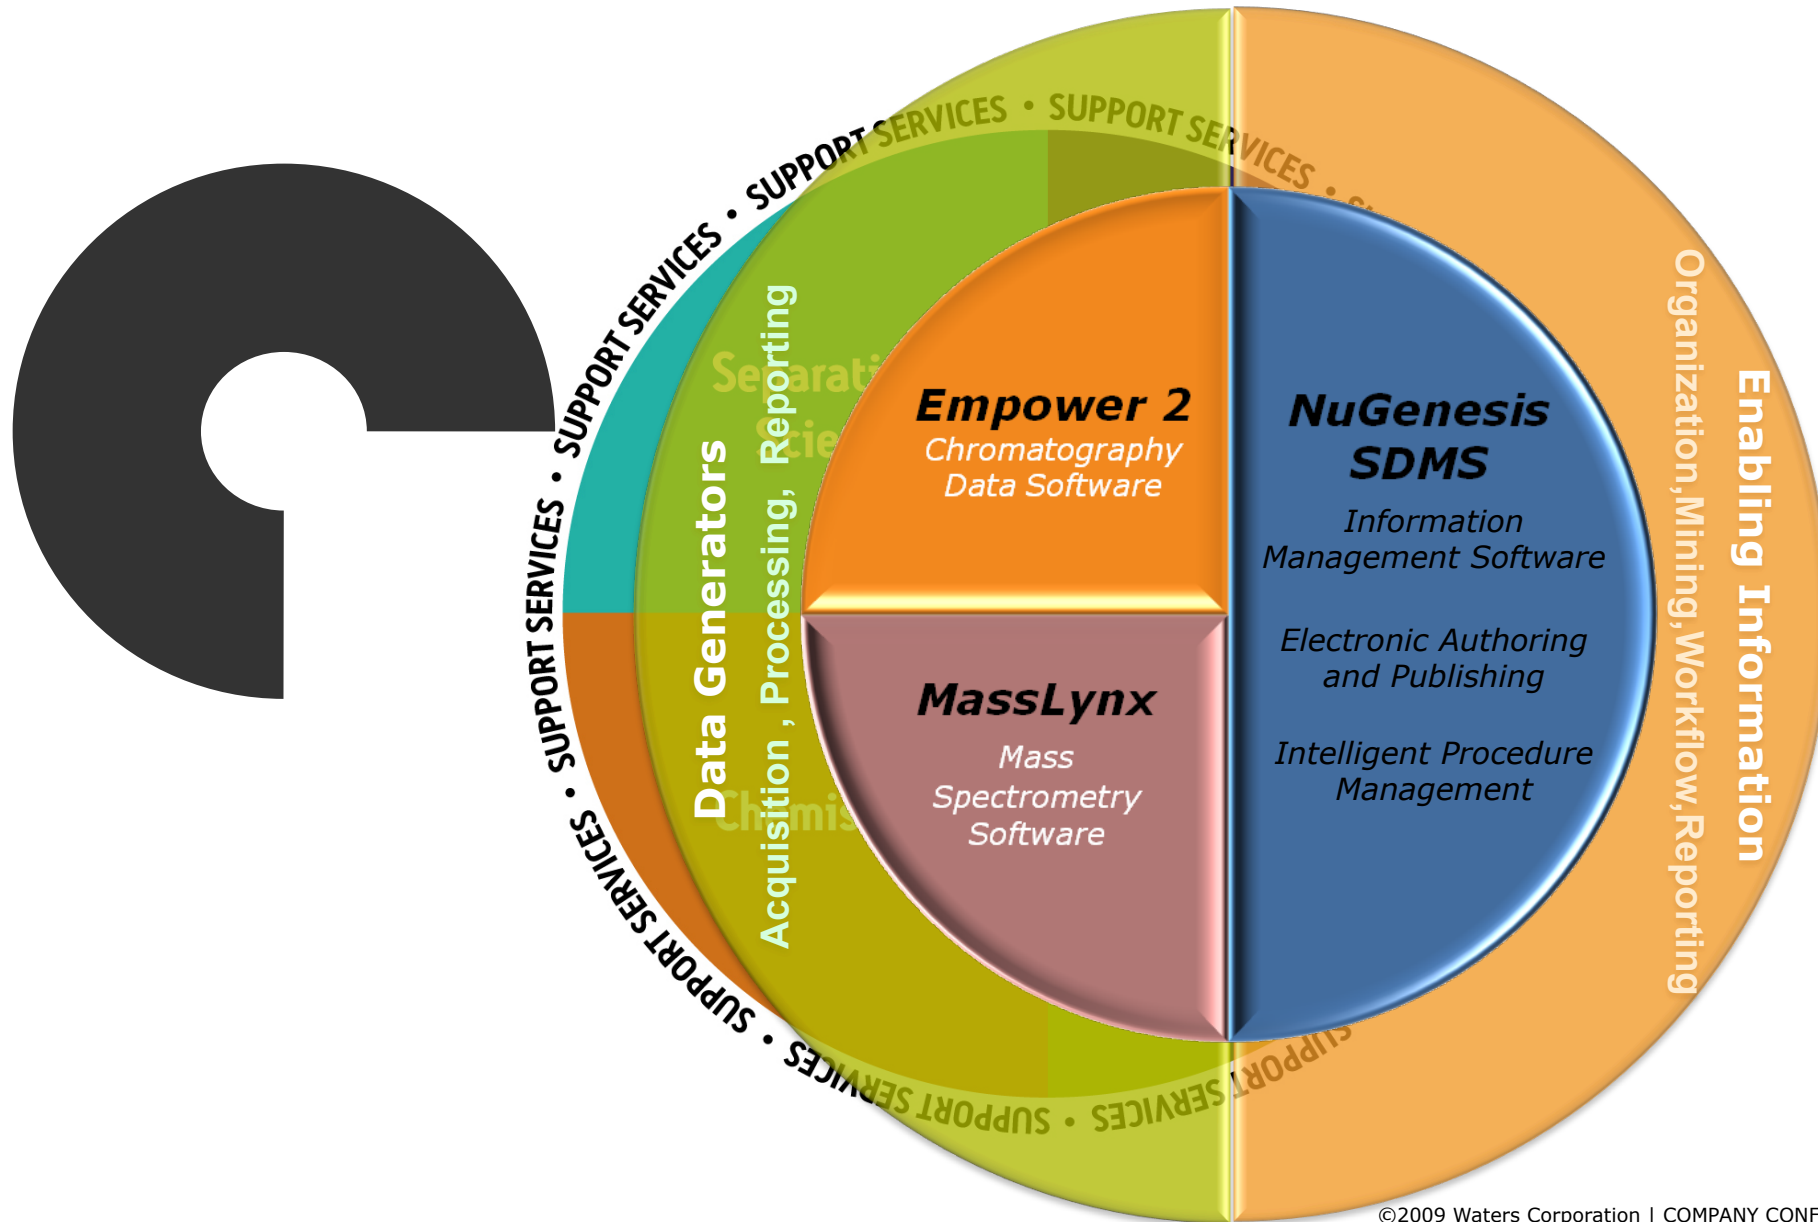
SUPPORT SERVICES • SUPPORT SERVICES • SUPPORT SERVICES • SUPPORT SERVICES • SUPPORT SERVICES • SUPPORT SERVICES • SUPPORT SERVICES • SUPPORT SERVICES • SUPPORT

Separati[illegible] Scie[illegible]

Chemis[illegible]

Data Generators

Acquisition , Processing, Reporting

Empower 2
Chromatography Data Software

MassLynx
Mass Spectrometry Software

NuGenesis SDMS
Information Management Software

Electronic Authoring and Publishing

Intelligent Procedure Management

Enabling Information

Organization,Mining,Workflow,Reporting

©2009 Waters Corporation | COMPANY CONF